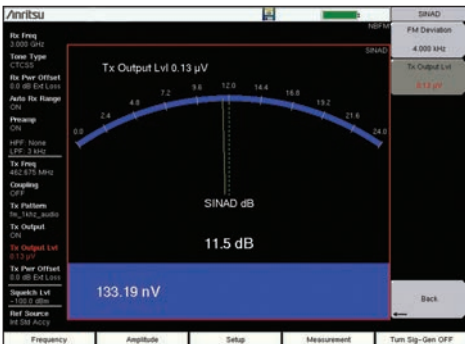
/Anritsu

Rx Freq
3.000 GHz

Tone Type
CTCSS

Rx Pwr Offset
0.0 dB Ext Loss

Auto Rx Range
ON

Preamp
ON

HPF: None
LPF: 3 kHz

Tx Freq
462.675 MHz

Coupling
OFF

Tx Pattern
fm_1khz_audio

Tx Output
ON

Tx Output Lvl
0.13 µV

Tx Pwr Offset
0.0 dB Ext Loss

Squelch Lvl
-100.0 dBm

Ref Source
Int Std Accy

NBFM

SINAD

Tx Output Lvl 0.13 µV

0.0 2.4 4.8 7.2 9.6 12.0 14.4 16.8 19.2 21.6 24.0

SINAD dB

11.5 dB

133.19 nV

SINAD

FM Deviation
4.000 kHz

Tx Output Lvl
0.13 µV

Back

Frequency | Amplitude | Setup | Measurement | Turn Sig-Gen OFF